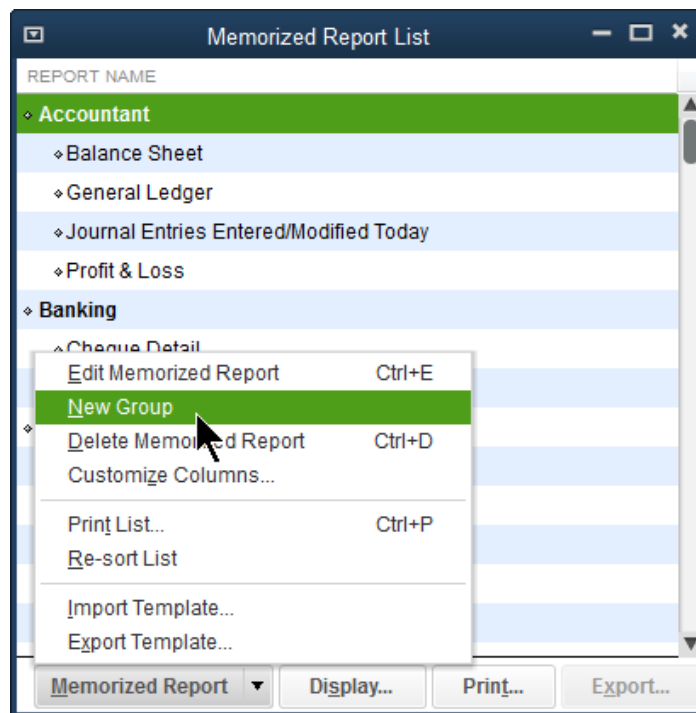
Memorized Report List

REPORT NAME

Accountant

Balance Sheet

General Ledger

Journal Entries Entered/Modified Today

Profit & Loss

Banking

Cheque Detail

| | |
|---|---|
| Edit Memorized Report | Ctrl+E |
| New Group | |
| Delete Memo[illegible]d Report | Ctrl+D |
| Customize Columns... | |
| Print List... | Ctrl+P |
| Re-sort List | |
| Import Template... | |
| Export Template... | |

Memorized Report ▼ Display... Print... Export...